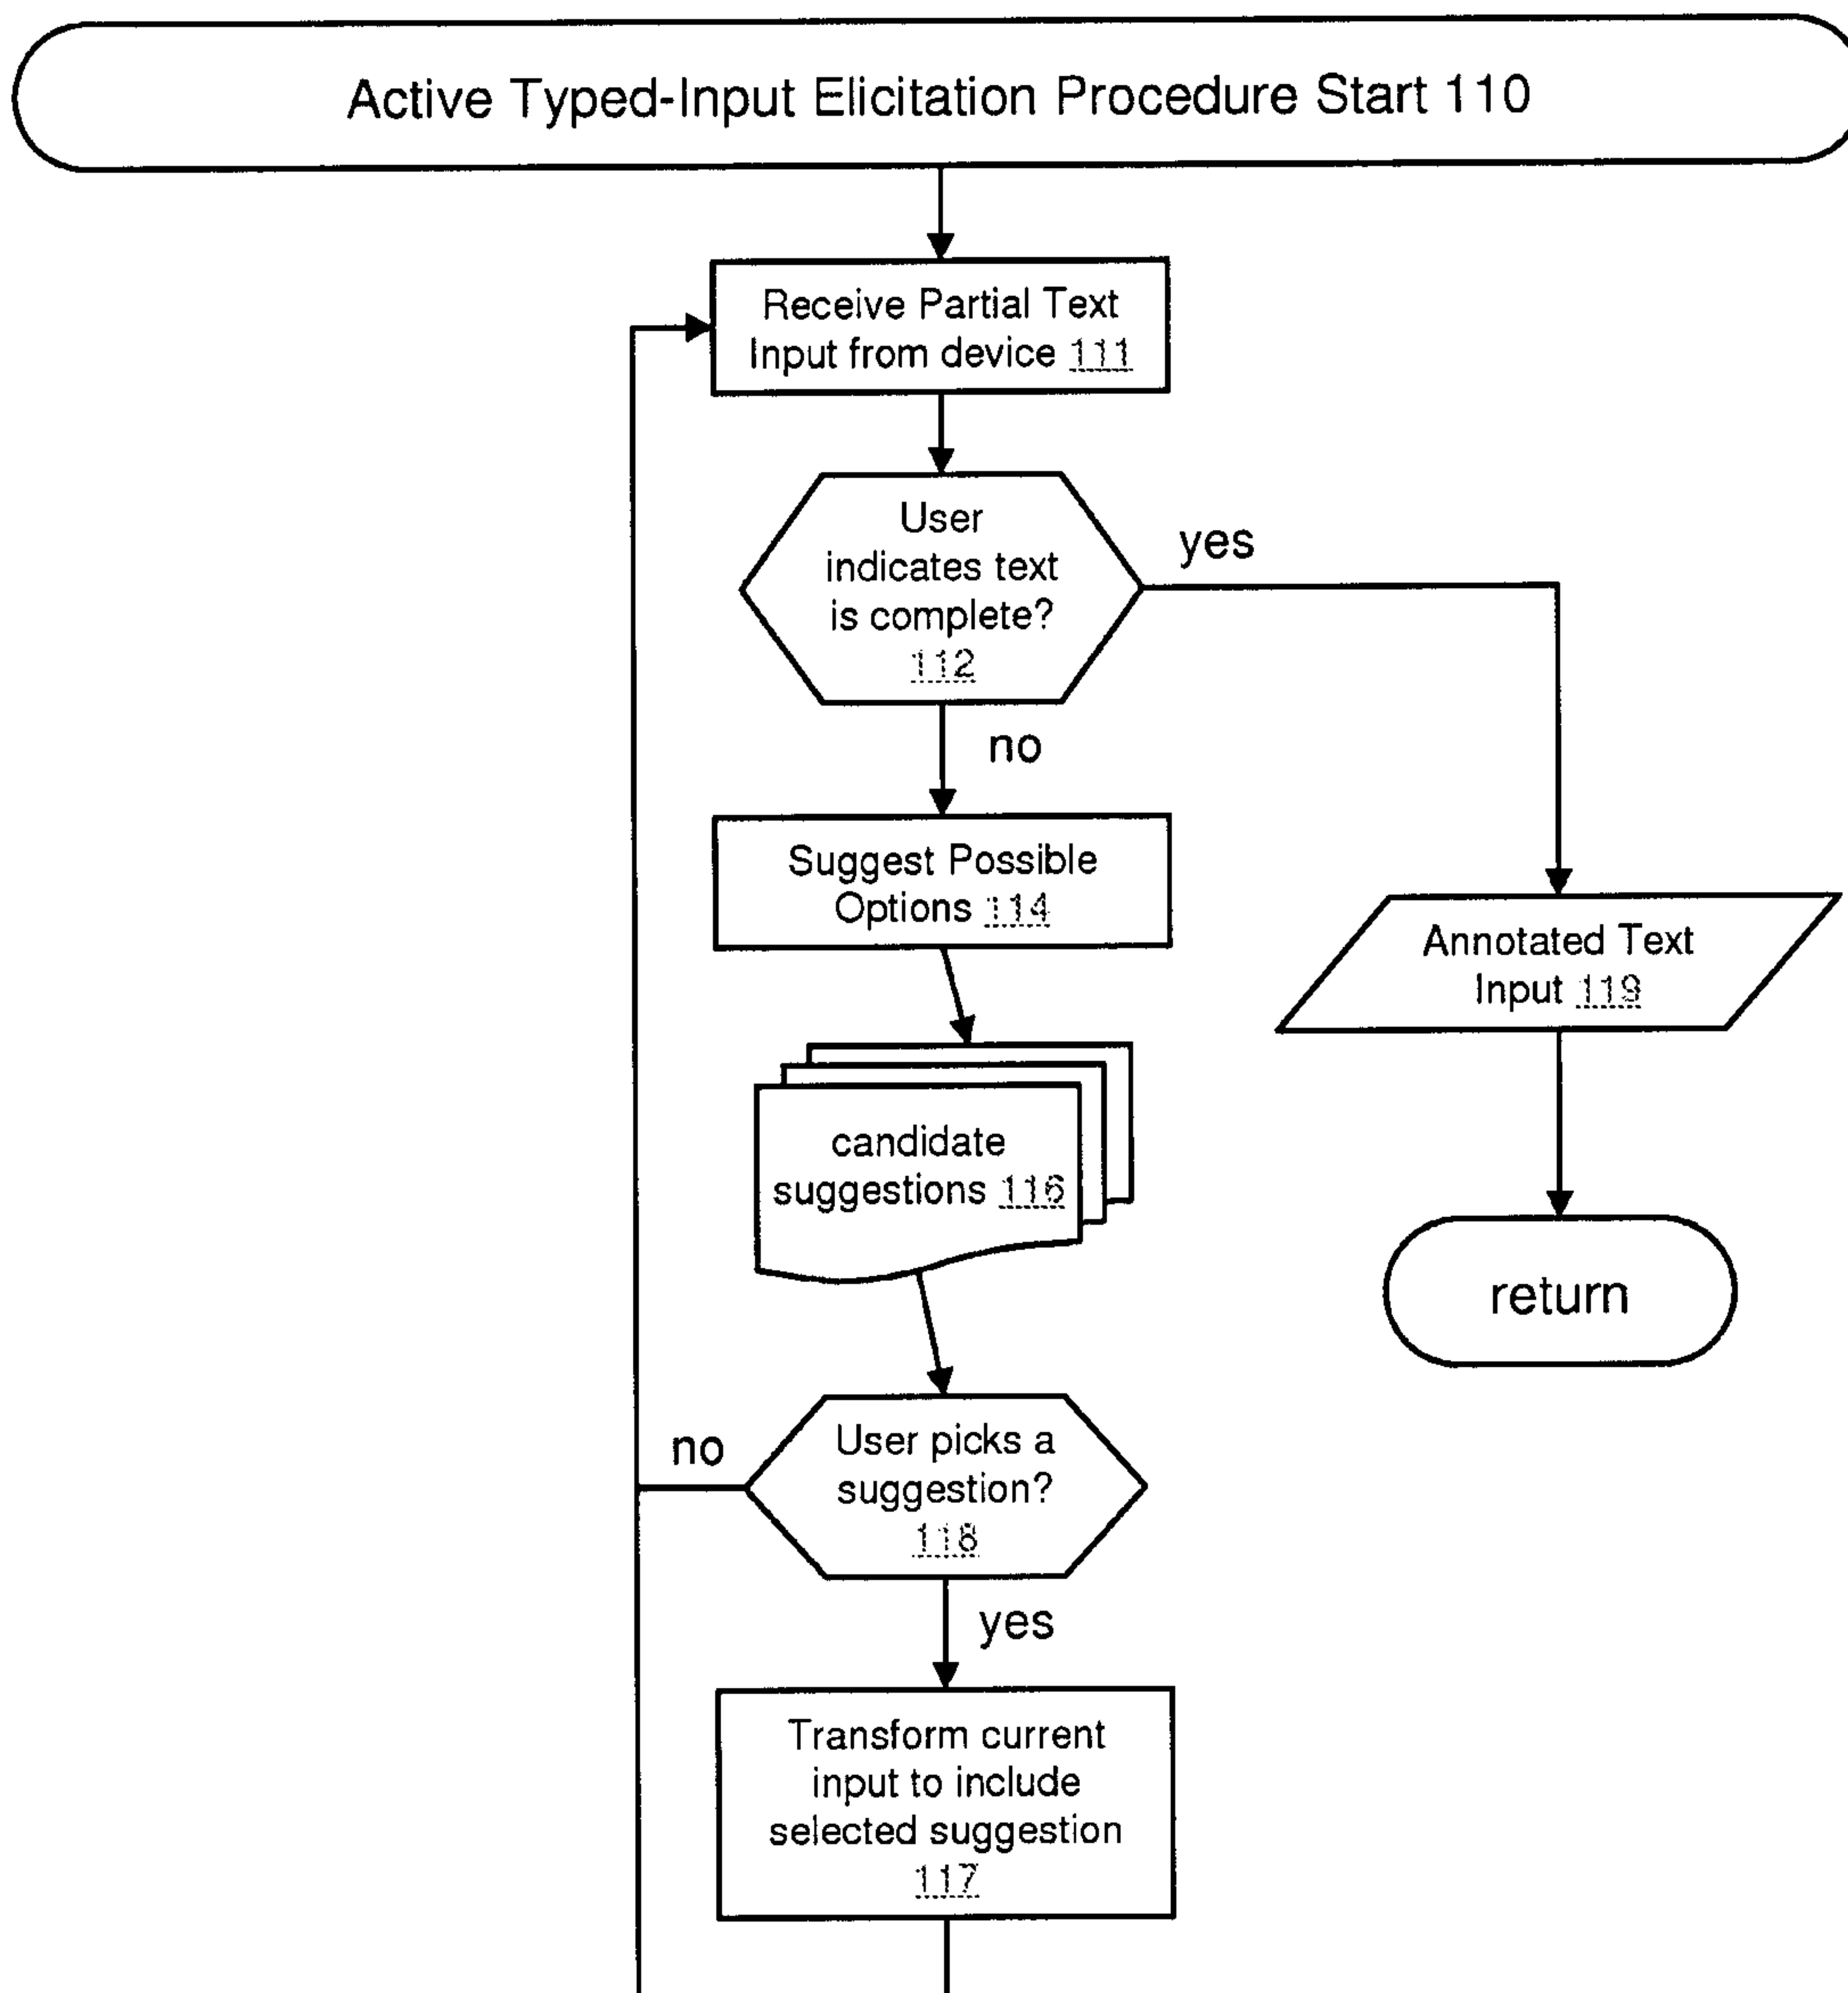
Active Typed-Input Elicitation Procedure Start 110

Receive Partial Text Input from device 111

User indicates text is complete? 112

yes

no

Suggest Possible Options 114

Annotated Text Input 119

candidate suggestions 116

return

no

User picks a suggestion? 118

yes

Transform current input to include selected suggestion 117